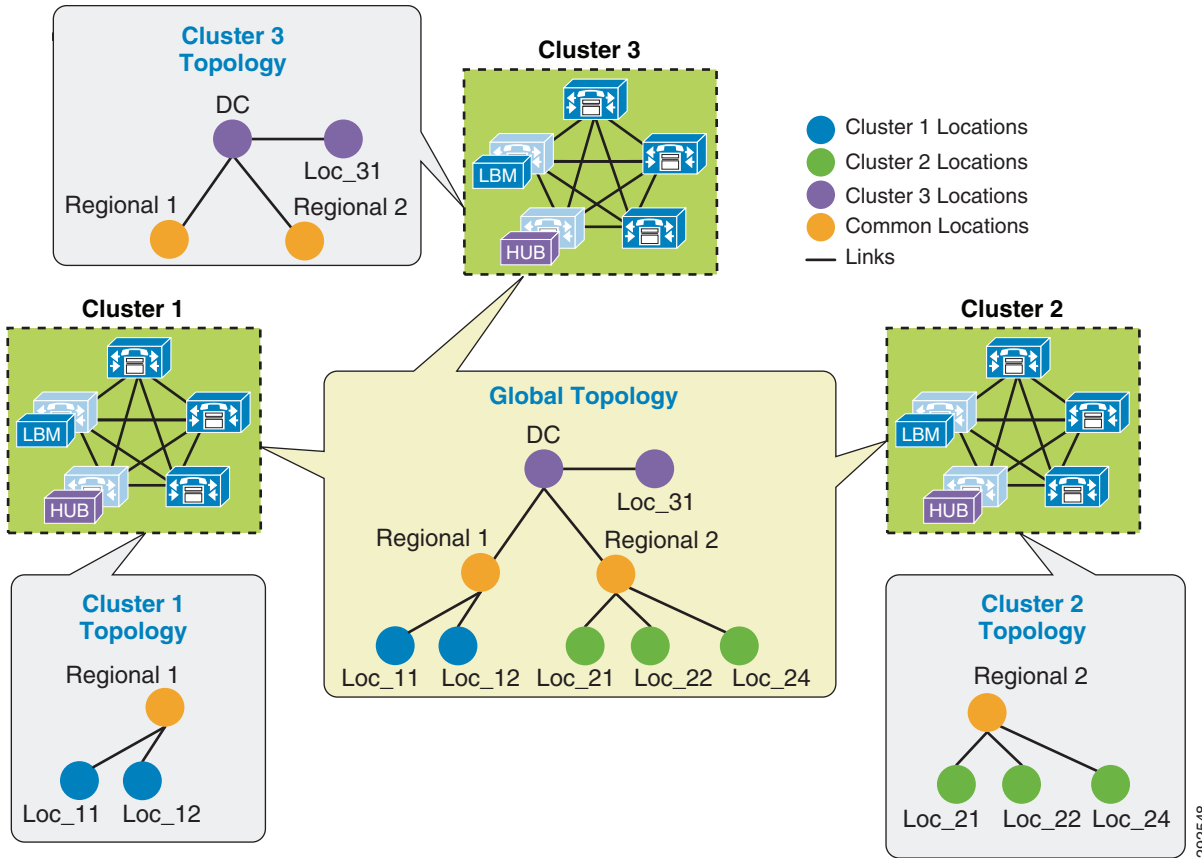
Cluster 3 Topology

DC

Loc_31

Regional 1

Regional 2

Cluster 3

LBM

HUB

Cluster 1 Locations
Cluster 2 Locations
Cluster 3 Locations
Common Locations
Links

Cluster 1

LBM

HUB

Global Topology

DC

Loc_31

Regional 1

Regional 2

Loc_11 Loc_12 Loc_21 Loc_22 Loc_24

Cluster 2

LBM

HUB

Cluster 1 Topology

Regional 1

Loc_11 Loc_12

Cluster 2 Topology

Regional 2

Loc_21 Loc_22 Loc_24

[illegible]